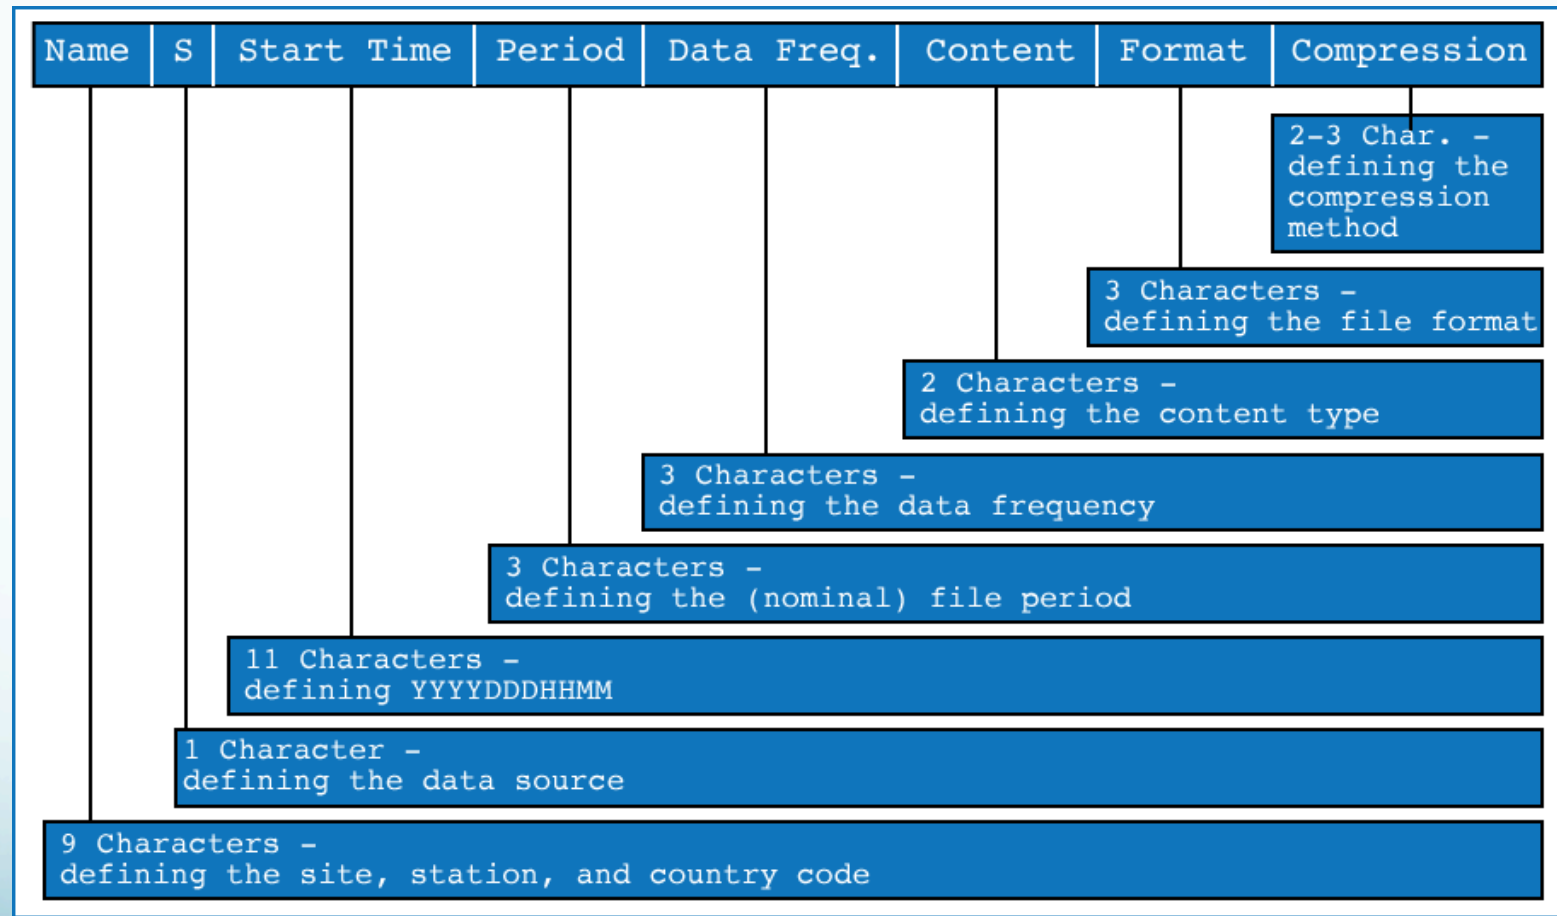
| Name | S | Start Time | Period | Data Freq. | Content | Format | Compression |
|---|---|---|---|---|---|---|---|

2-3 Char. – defining the compression method

3 Characters – defining the file format

2 Characters – defining the content type

3 Characters – defining the data frequency

3 Characters – defining the (nominal) file period

11 Characters – defining YYYYDDDHHMM

1 Character – defining the data source

9 Characters – defining the site, station, and country code